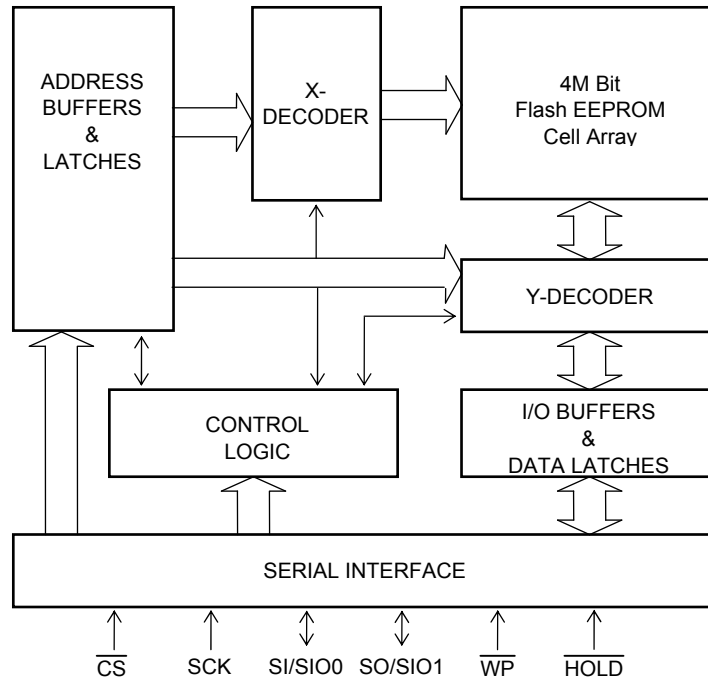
ADDRESS BUFFERS & LATCHES

X-DECODER

4M Bit Flash EEPROM Cell Array

Y-DECODER

CONTROL LOGIC

I/O BUFFERS & DATA LATCHES

SERIAL INTERFACE

$\overline{CS}$ SCK SI/SIO0 SO/SIO1 $\overline{WP}$ $\overline{HOLD}$